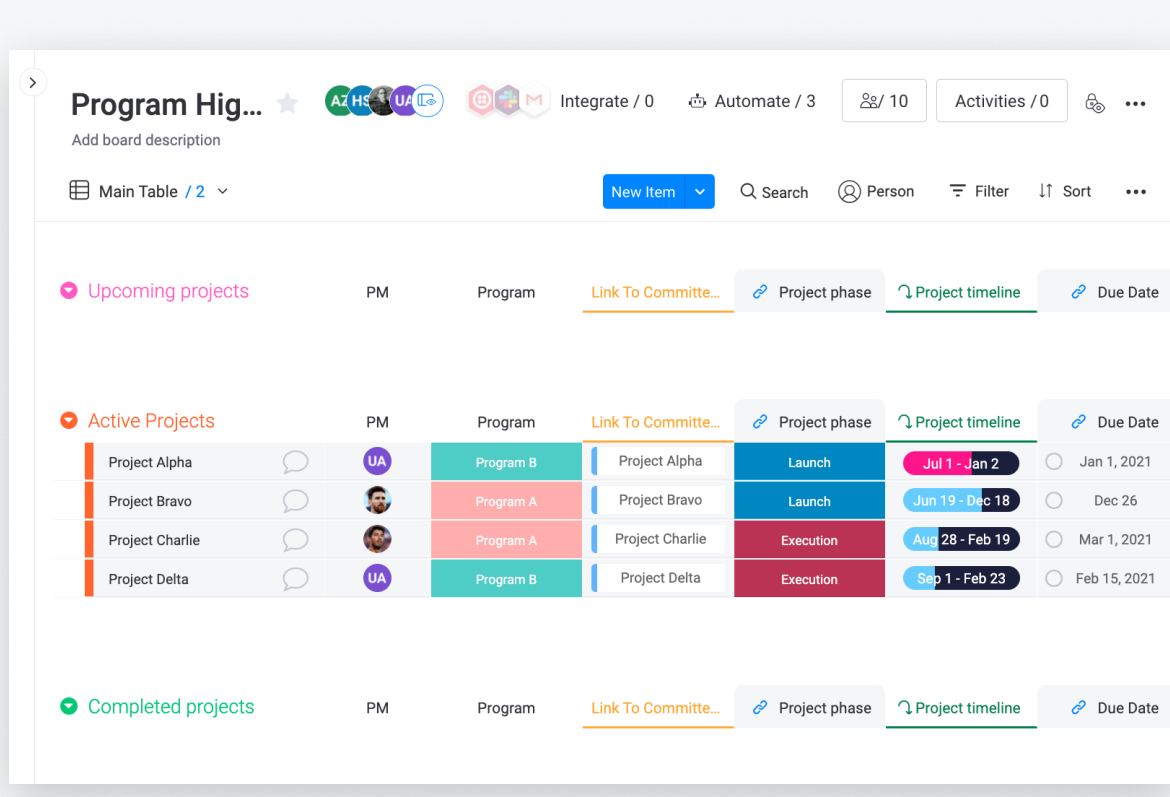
Program Hig...

AZ HS UA

Integrate / 0

Automate / 3

/ 10

Activities / 0

Add board description

Main Table / 2

New Item

Search

Person

Filter

Sort

Upcoming projects

| PM | Program | Link To Committe... | Project phase | Project timeline | Due Date |
|---|---|---|---|---|---|

Active Projects

| | PM | Program | Link To Committe... | Project phase | Project timeline | Due Date |
|---|---|---|---|---|---|---|
| Project Alpha | UA | Program B | Project Alpha | Launch | Jul 1 - Jan 2 | Jan 1, 2021 |
| Project Bravo | | Program A | Project Bravo | Launch | Jun 19 - Dec 18 | Dec 26 |
| Project Charlie | | Program A | Project Charlie | Execution | Aug 28 - Feb 19 | Mar 1, 2021 |
| Project Delta | UA | Program B | Project Delta | Execution | Sep 1 - Feb 23 | Feb 15, 2021 |

Completed projects

| PM | Program | Link To Committe... | Project phase | Project timeline | Due Date |
|---|---|---|---|---|---|